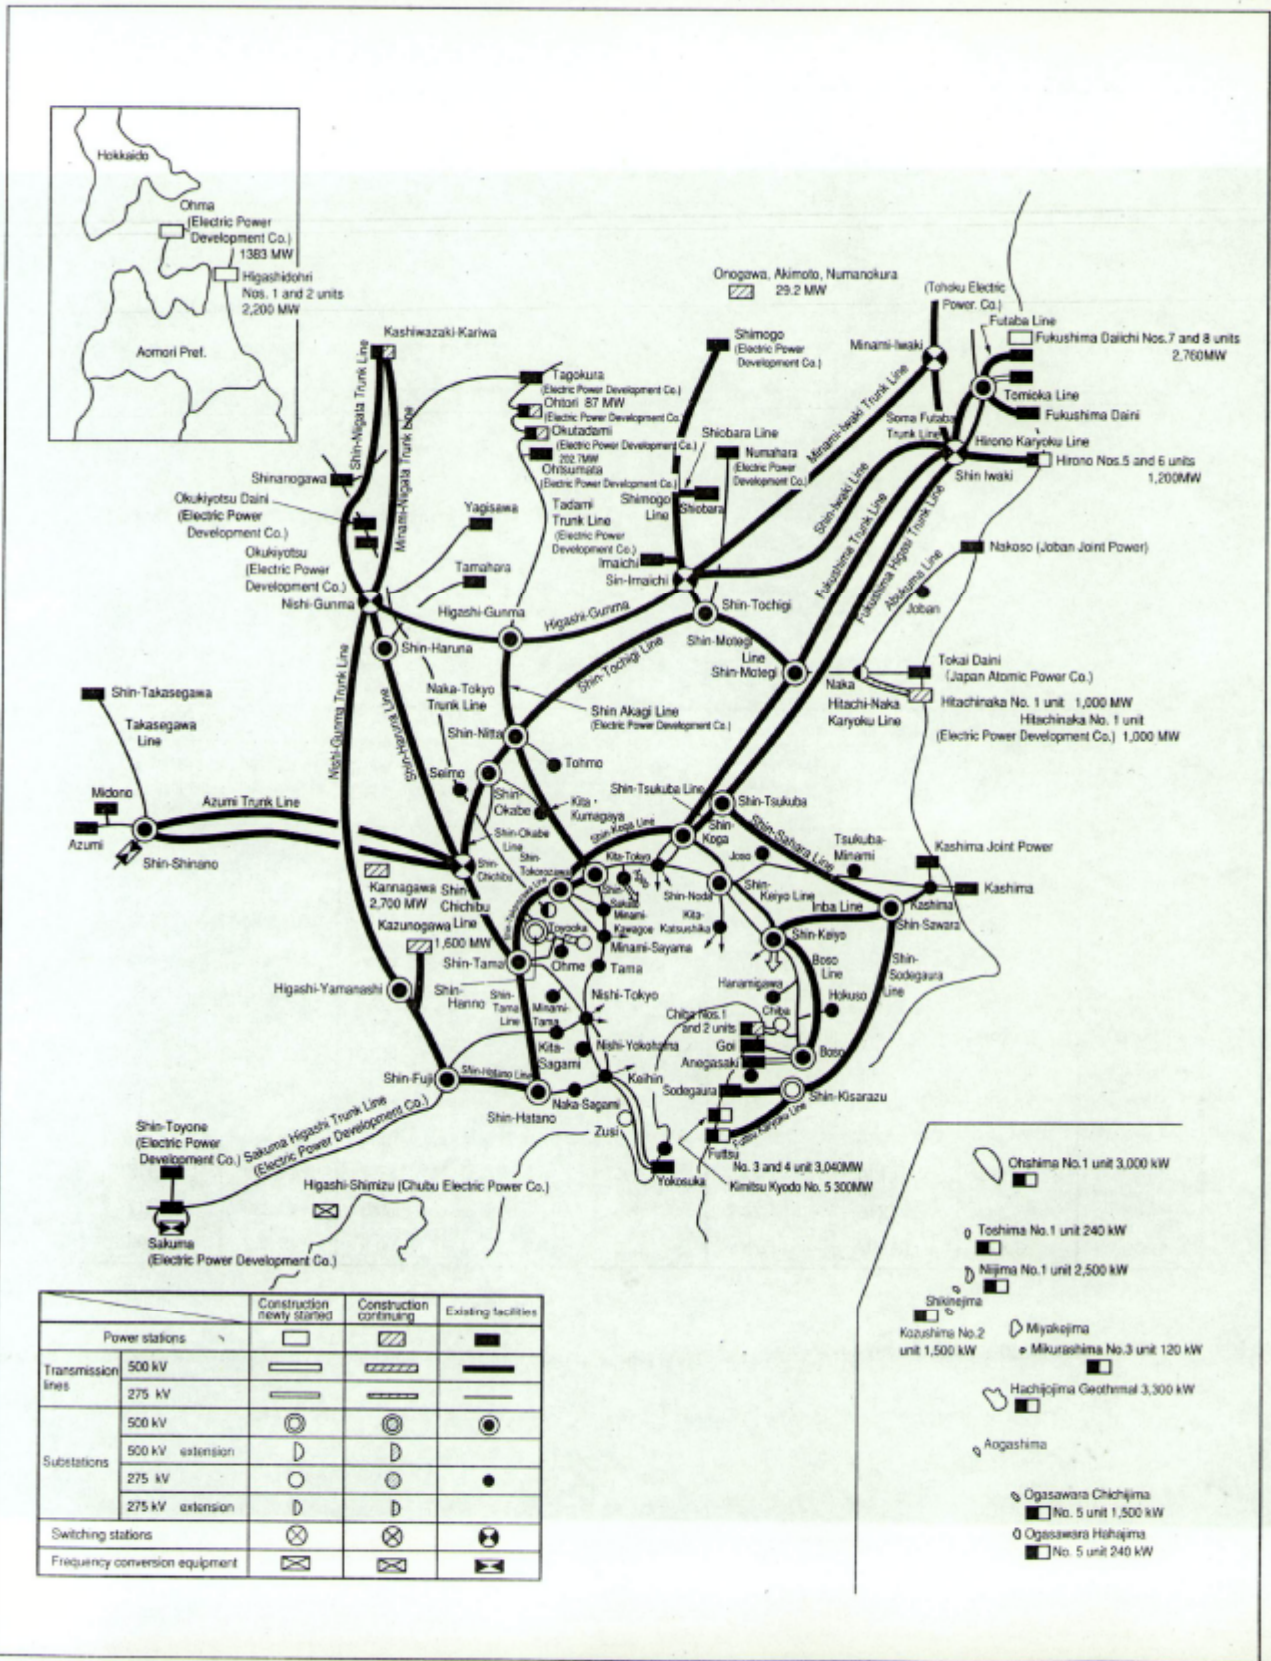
Hokkaido

Ohma
(Electric Power Development Co.)
1383 MW

Higashidohri
Nos. 1 and 2 units
2,200 MW

Aomori Pref.

Onogawa, Akimoto, Numanokura
29.2 MW

(Tohoku Electric Power. Co.)

Futaba Line

Fukushima Daiichi Nos.7 and 8 units
2,760MW

Kashiwazaki-Kariwa

Shimogo
(Electric Power Development Co.)

Minami-Iwaki

Tagokura
(Electric Power Development Co.)

Ohtori 87 MW
(Electric Power Development Co.)

Okutadami
(Electric Power Development Co.)
202.7MW

Ohtsumata
(Electric Power Development Co.)

Shiobara Line

Numahara
(Electric Power Development Co.)

Tomioka Line

Fukushima Daini

Soma Futaba Trunk Line

Hirono Karyoku Line

Hirono Nos.5 and 6 units
1,200MW

Shin Iwaki

Minami-Iwaki Trunk Line

Shin-Niigata Trunk Line

Minami-Niigata Trunk Line

Shinanogawa

Okukiyotsu Daini
(Electric Power Development Co.)

Okukiyotsu
(Electric Power Development Co.)

Yagisawa

Tadami Trunk Line
(Electric Power Development Co.)

Shimogo Line

Shiobara

Shin-Iwaki Line

Fukushima Trunk Line

Fukushima Higashi Trunk Line

Nakoso (Joban Joint Power)

Tamahara

Imaichi

Sin-Imaichi

Nishi-Gunma

Higashi-Gunma

Higashi-Gunma

Shin-Tochigi

Abukuma Line

Joban

Shin-Haruna

Shin-Motegi Line

Shin-Motegi

Shin-Tochigi Line

Naka

Tokai Daini
(Japan Atomic Power Co.)

Hitachi-Naka Karyoku Line

Hitachinaka No. 1 unit 1,000 MW

Hitachinaka No. 1 unit
(Electric Power Development Co.) 1,000 MW

Shin-Takasegawa

Takasegawa Line

Naka-Tokyo Trunk Line

Shin Akagi Line
(Electric Power Development Co.)

Nishi-Gunma Trunk Line

Shin-Haruna Line

Shin-Nitta

Tohmo

Seimo

Midono

Azumi Trunk Line

Azumi

Shin-Shinano

Shin-Okabe

Kita-Kumagaya

Shin-Tsukuba Line

Shin-Tsukuba

Shin-Koga

Shin-Koga Line

Shin-Sahara Line

Tsukuba-Minami

Kashima Joint Power

Kashima

Shin-Okabe Line

Shin-Tokorozawa

Shin-Chichibu

Kita-Tokyo

Joso

Kannagawa
2,700 MW

Shin Chichibu

Shin-Noda

Shin-Keiyo Line

Inba Line

Kashima

Shin Sawara

Kazunogawa Line
1,600 MW

Sakado

Minami-Kawagoe

Kita-Katsushika

Toyooka

Minami-Sayama

Shin-Keiyo

Shin-Tama

Ohme

Tama

Boso Line

Shin-Sodegaura Line

Higashi-Yamanashi

Shin-Hanno

Shin-Tama Line

Minami-Tama

Nishi-Tokyo

Hanamigawa

Hokuso

Chiba Nos.1 and 2 units

Chiba

Kita-Sagami

Nishi-Yokohama

Goi

Anegasaki

Boso

Shin-Fuji

Shin-Hatano Line

Keihin

Sodegaura

Shin-Kisarazu

Naka-Sagami

Shin-Hatano

Futtsu Karyoku Line

Zusi

Futtsu

No. 3 and 4 unit 3,040MW

Kimitsu Kyodo No. 5 300MW

Yokosuka

Shin-Toyone
(Electric Power Development Co.)

Sakuma Higashi Trunk Line
(Electric Power Development Co.)

Higashi-Shimizu (Chubu Electric Power Co.)

Sakuma
(Electric Power Development Co.)

Ohshima No.1 unit 3,000 kW

Toshima No.1 unit 240 kW

Niijima No.1 unit 2,500 kW

Shikinejima

Kozushima No.2 unit 1,500 kW

Miyakejima

Mikurashima No.3 unit 120 kW

Hachijojima Geothermal 3,300 kW

Aogashima

Ogasawara Chichijima
No. 5 unit 1,500 kW

Ogasawara Hahajima
No. 5 unit 240 kW

| | | Construction newly started | Construction continuing | Existing facilities |
|---|---|---|---|---|
| Power stations | | | | |
| Transmission lines | 500 kV | | | |
| | 275 kV | | | |
| Substations | 500 kV | | | |
| | 500 kV extension | | | |
| | 275 kV | | | |
| | 275 kV extension | | | |
| Switching stations | | | | |
| Frequency conversion equipment | | | | |